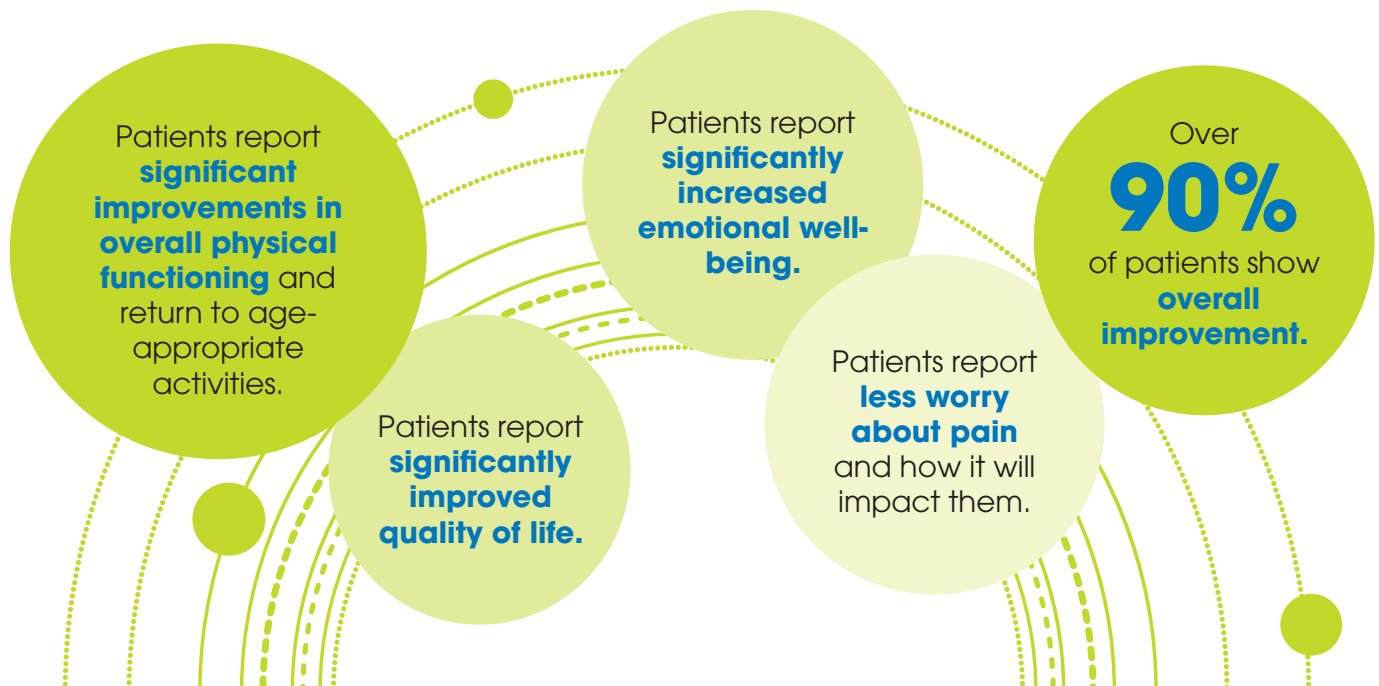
Patients report significant improvements in overall physical functioning and return to age-appropriate activities.

Patients report significantly improved quality of life.

Patients report significantly increased emotional well-being.

Patients report less worry about pain and how it will impact them.

Over 90% of patients show overall improvement.